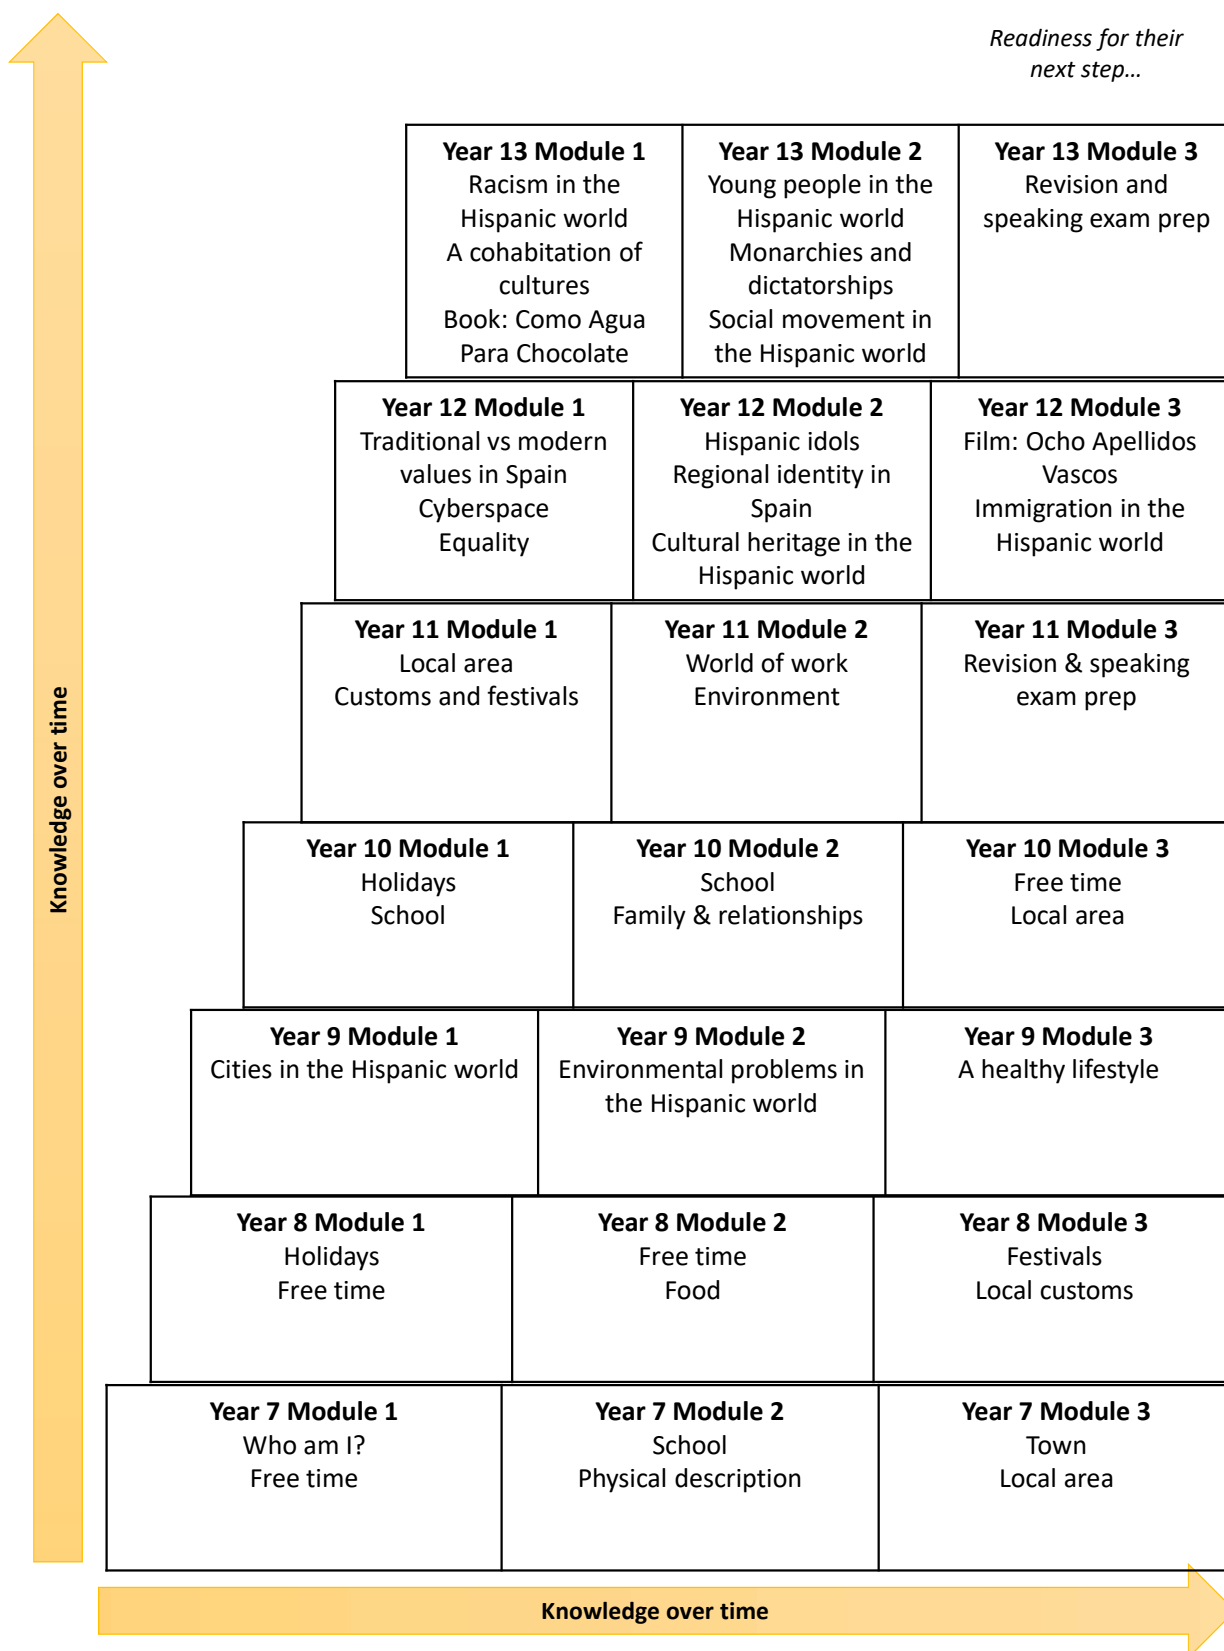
Readiness for their next step…

| Year 13 Module 1<br>Racism in the Hispanic world<br>A cohabitation of cultures<br>Book: Como Agua Para Chocolate | Year 13 Module 2<br>Young people in the Hispanic world<br>Monarchies and dictatorships<br>Social movement in the Hispanic world | Year 13 Module 3<br>Revision and speaking exam prep |
|---|---|---|
| Year 12 Module 1<br>Traditional vs modern values in Spain<br>Cyberspace<br>Equality | Year 12 Module 2<br>Hispanic idols<br>Regional identity in Spain<br>Cultural heritage in the Hispanic world | Year 12 Module 3<br>Film: Ocho Apellidos Vascos<br>Immigration in the Hispanic world |
| Year 11 Module 1<br>Local area<br>Customs and festivals | Year 11 Module 2<br>World of work<br>Environment | Year 11 Module 3<br>Revision & speaking exam prep |
| Year 10 Module 1<br>Holidays<br>School | Year 10 Module 2<br>School<br>Family & relationships | Year 10 Module 3<br>Free time<br>Local area |
| Year 9 Module 1<br>Cities in the Hispanic world | Year 9 Module 2<br>Environmental problems in the Hispanic world | Year 9 Module 3<br>A healthy lifestyle |
| Year 8 Module 1<br>Holidays<br>Free time | Year 8 Module 2<br>Free time<br>Food | Year 8 Module 3<br>Festivals<br>Local customs |
| Year 7 Module 1<br>Who am I?<br>Free time | Year 7 Module 2<br>School<br>Physical description | Year 7 Module 3<br>Town<br>Local area |

Knowledge over time

Knowledge over time